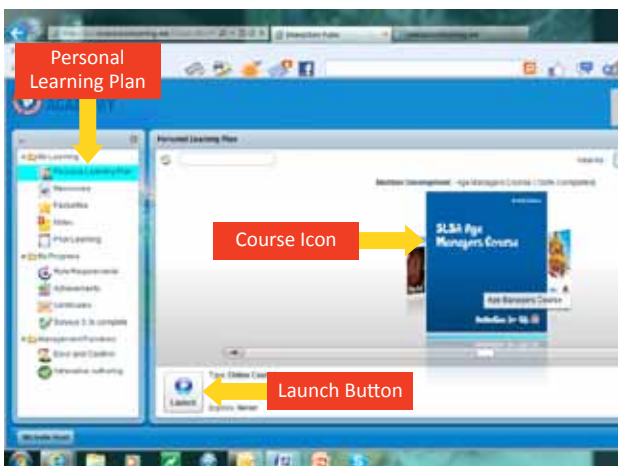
Personal Learning Plan

ACADEMY

My Learning
Personal Learning Plan
Resources
Favourites
Video
Prior Learning
My Progress
Role Requirements
Achievements
Certificates
Surveys 0 to complete
Management Functions
Save and Confirm
Interactive Authoring

Personal Learning Plan

View As

Mention Unemployment: Age Managers Course (0 Skills Completed)

Course Icon

SLSA Age Managers Course

Age Managers Course

Type: Online Course

Launch Button

Launch

Expires: Never